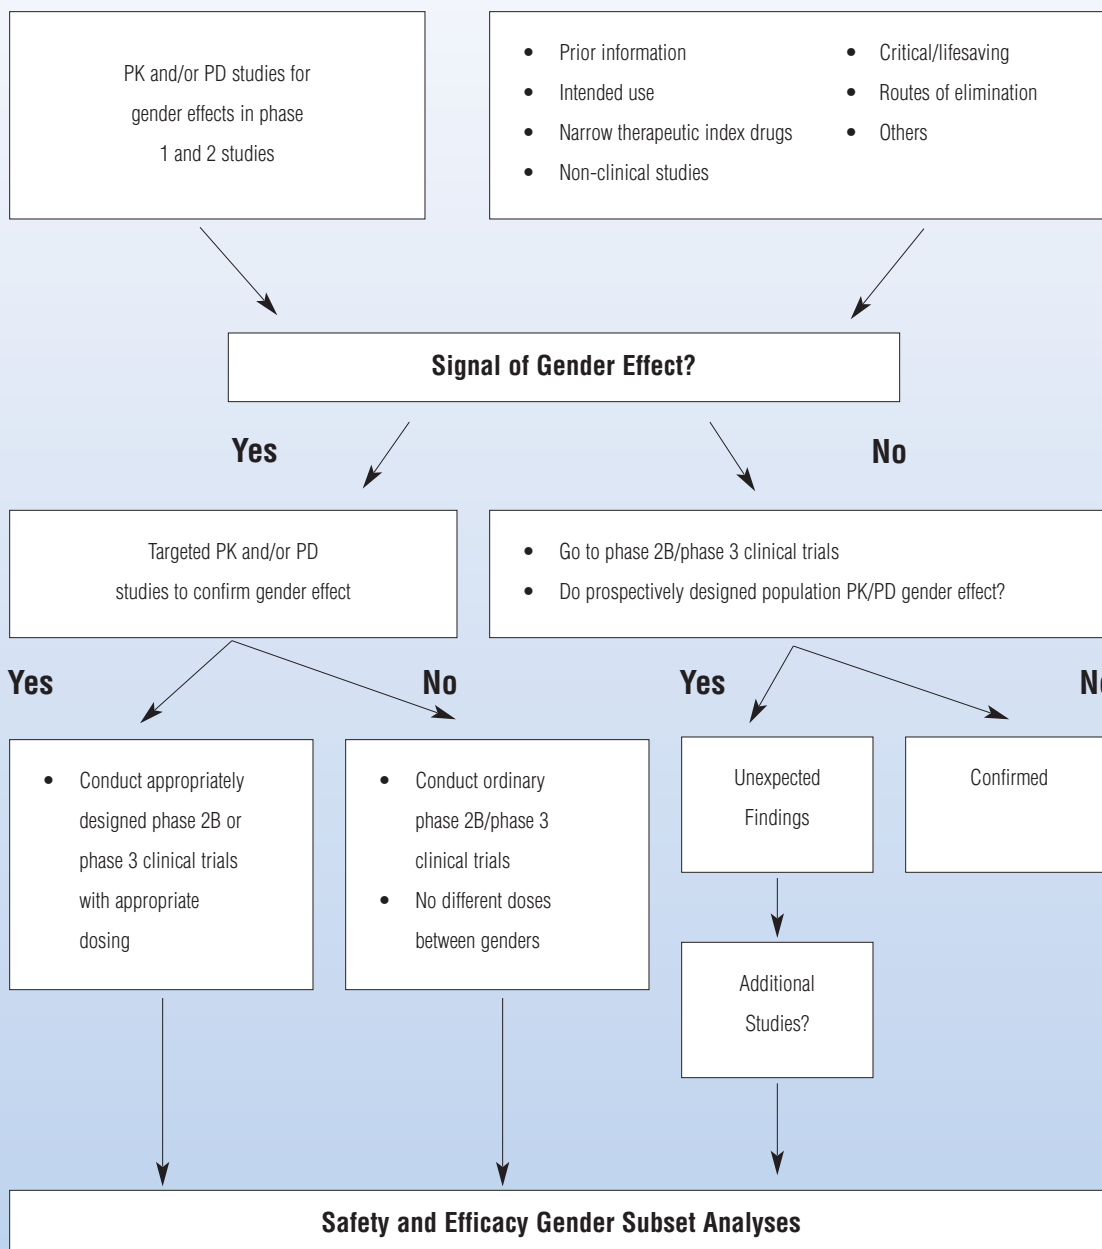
PK and/or PD studies for gender effects in phase 1 and 2 studies

- Prior information
- Intended use
- Narrow therapeutic index drugs
- Non-clinical studies
- Critical/lifesaving
- Routes of elimination
- Others

**Signal of Gender Effect?**

**Yes**

**No**

Targeted PK and/or PD studies to confirm gender effect

- Go to phase 2B/phase 3 clinical trials
- Do prospectively designed population PK/PD gender effect?

**Yes**

**No**

**Yes**

**N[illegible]**

- Conduct appropriately designed phase 2B or phase 3 clinical trials with appropriate dosing

- Conduct ordinary phase 2B/phase 3 clinical trials
- No different doses between genders

Unexpected Findings

Confirmed

Additional Studies?

**Safety and Efficacy Gender Subset Analyses**